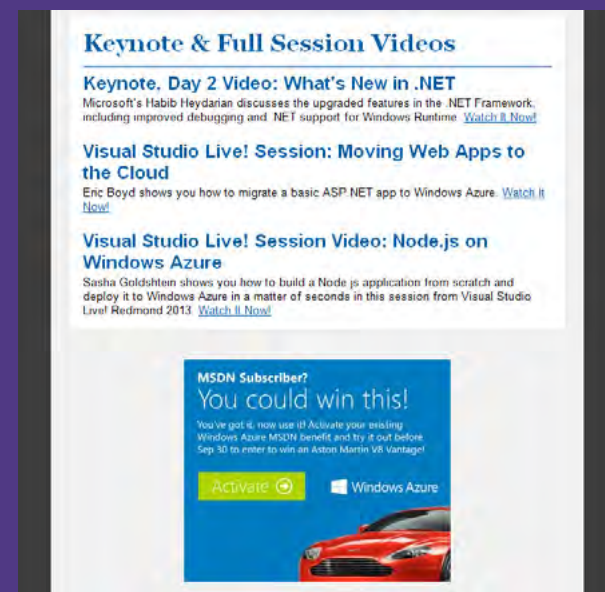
Keynote & Full Session Videos

Keynote, Day 2 Video: What's New in .NET

Microsoft's Habib Heydarian discusses the upgraded features in the .NET Framework, including improved debugging and .NET support for Windows Runtime. Watch It Now!

Visual Studio Live! Session: Moving Web Apps to the Cloud

Eric Boyd shows you how to migrate a basic ASP.NET app to Windows Azure. Watch It Now!

Visual Studio Live! Session Video: Node.js on Windows Azure

Sasha Goldshtein shows you how to build a Node.js application from scratch and deploy it to Windows Azure in a matter of seconds in this session from Visual Studio Live! Redmond 2013. Watch It Now!

MSDN Subscriber?

You could win this!

You've got it, now use it! Activate your existing Windows Azure MSDN benefit and try it out before Sep 30 to enter to win an Aston Martin V8 Vantage!

Activate

Windows Azure